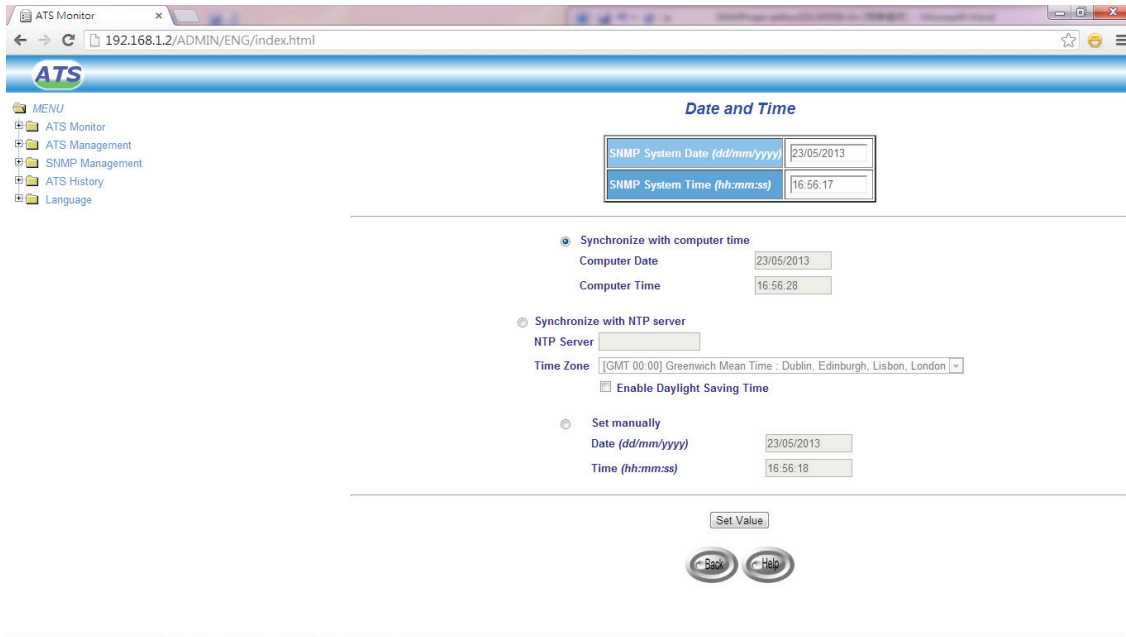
ATS Monitor ×

192.168.1.2/ADMIN/ENG/index.html

ATS

MENU
ATS Monitor
ATS Management
SNMP Management
ATS History
Language

Date and Time

| SNMP System Date *(dd/mm/yyyy)* | 23/05/2013 |
|---|---|
| SNMP System Time *(hh:mm:ss)* | 16:56:17 |

Synchronize with computer time
Computer Date 23/05/2013
Computer Time 16:56:28

Synchronize with NTP server
NTP Server
Time Zone [GMT 00:00] Greenwich Mean Time : Dublin, Edinburgh, Lisbon, London
Enable Daylight Saving Time

Set manually
Date *(dd/mm/yyyy)* 23/05/2013
Time *(hh:mm:ss)* 16:56:18

Set Value

Back Help